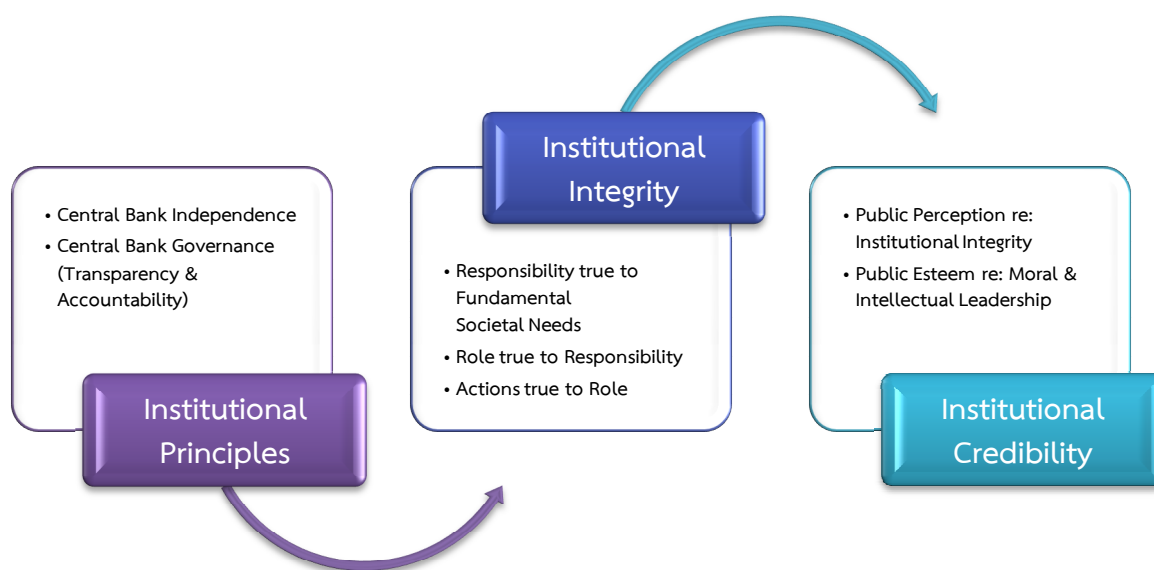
• Central Bank Independence
• Central Bank Governance (Transparency & Accountability)

Institutional Principles

Institutional Integrity

• Responsibility true to Fundamental Societal Needs
• Role true to Responsibility
• Actions true to Role

• Public Perception re: Institutional Integrity
• Public Esteem re: Moral & Intellectual Leadership

Institutional Credibility